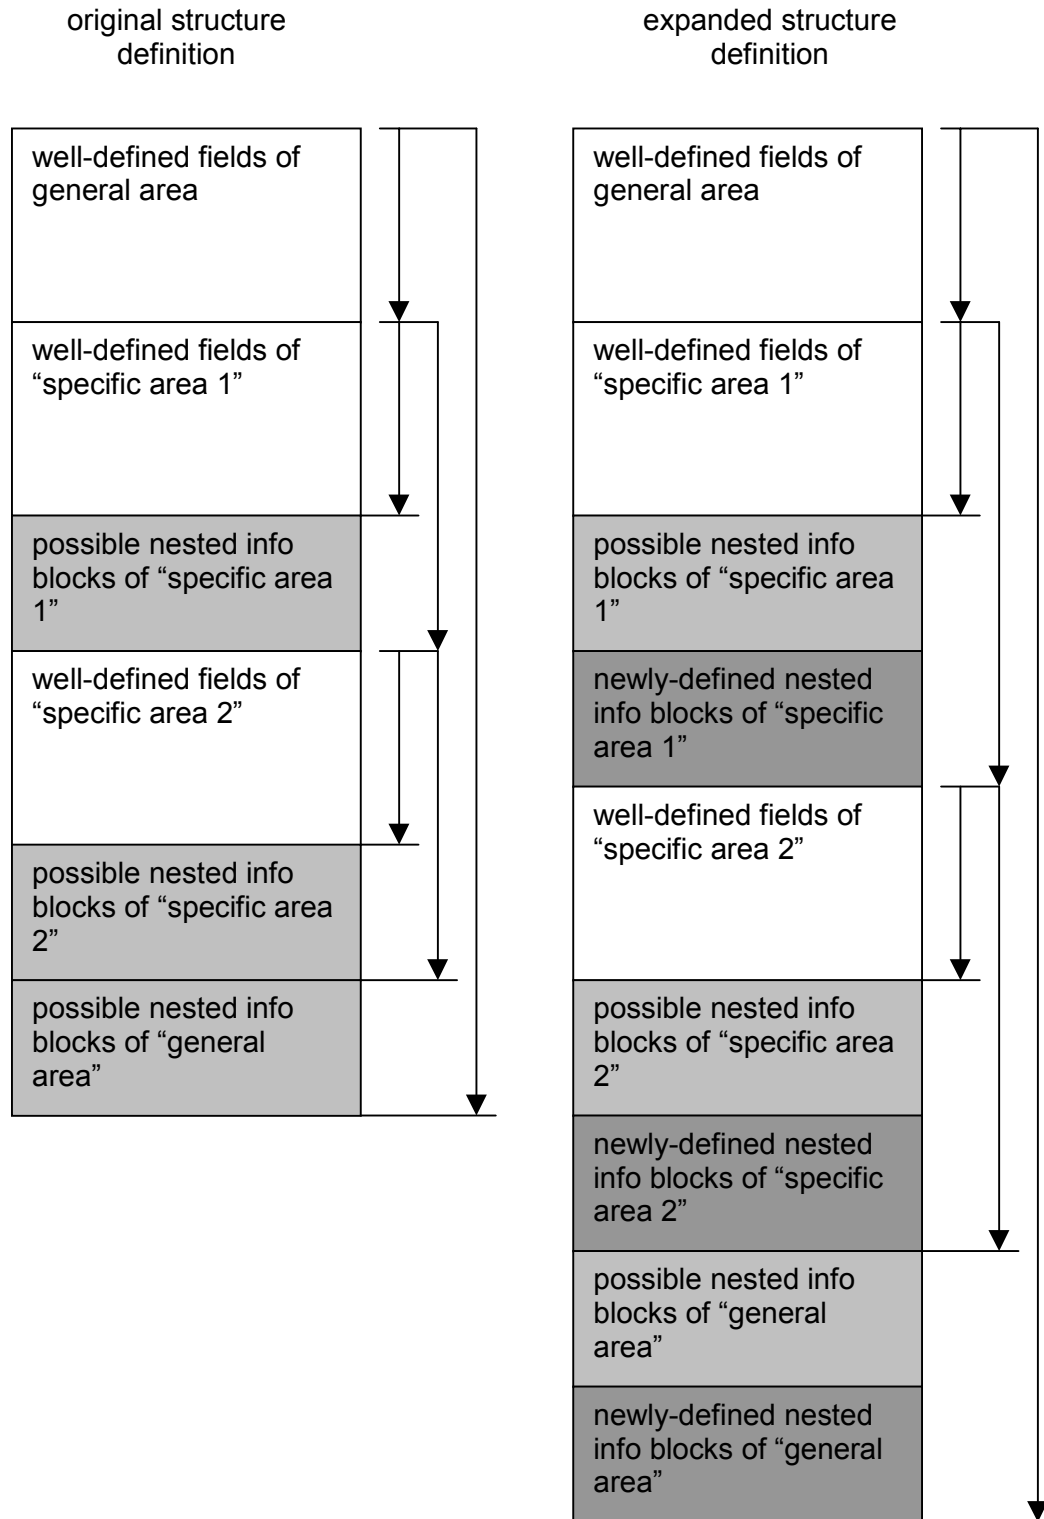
original structure definition

well-defined fields of general area

well-defined fields of “specific area 1”

possible nested info blocks of “specific area 1”

well-defined fields of “specific area 2”

possible nested info blocks of “specific area 2”

possible nested info blocks of “general area”

expanded structure definition

well-defined fields of general area

well-defined fields of “specific area 1”

possible nested info blocks of “specific area 1”

newly-defined nested info blocks of “specific area 1”

well-defined fields of “specific area 2”

possible nested info blocks of “specific area 2”

newly-defined nested info blocks of “specific area 2”

possible nested info blocks of “general area”

newly-defined nested info blocks of “general area”